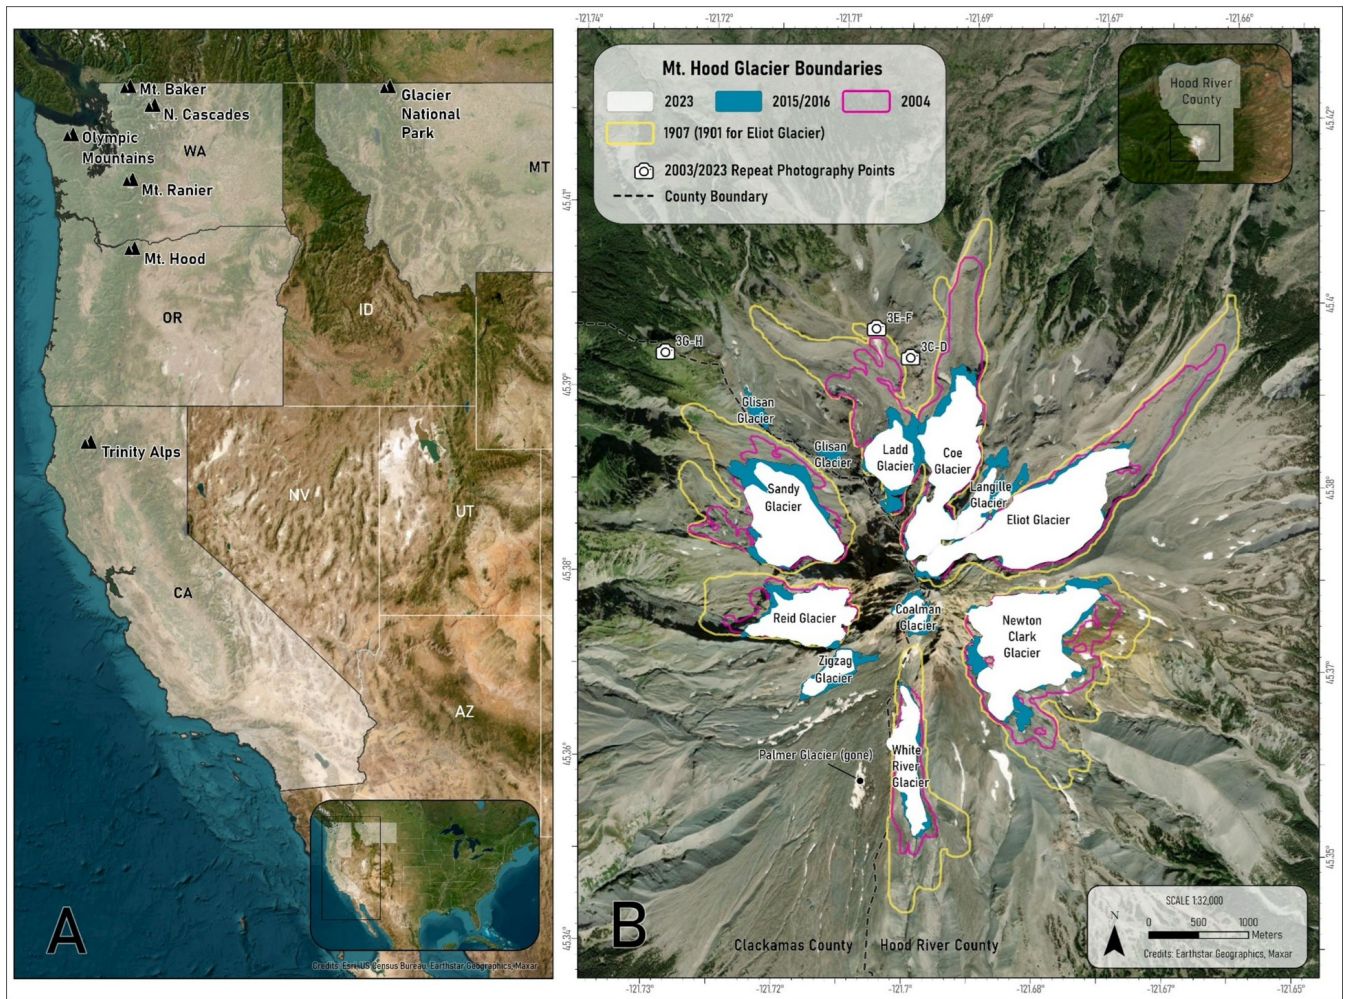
Mt. Baker
N. Cascades
Glacier National Park
Olympic Mountains
WA
MT
Mt. Ranier
Mt. Hood
OR
ID
Trinity Alps
NV
UT
CA
AZ
A
Credits: Esri, US Census Bureau, Earthstar Geographics, Maxar

-121.74° -121.72° -121.71° -121.69° -121.67° -121.66°

Mt. Hood Glacier Boundaries
2023
2015/2016
2004
1907 (1901 for Eliot Glacier)
2003/2023 Repeat Photography Points
County Boundary

Hood River County

45.42°
45.41°
45.4°
45.39°
45.38°
45.37°
45.36°
45.35°
45.34°

3E-F
3C-D
3G-H
Glisan Glacier
Glisan Glacier
Ladd Glacier
Coe Glacier
Langille Glacier
Sandy Glacier
Eliot Glacier
Reid Glacier
Coalman Glacier
Newton Clark Glacier
Zigzag Glacier
White River Glacier
Palmer Glacier (gone)
Clackamas County
Hood River County
B
SCALE 1:32,000
0 500 1000 Meters
N
Credits: Earthstar Geographics, Maxar

-121.73° -121.72° -121.71° -121.7° -121.68° -121.67° -121.65°